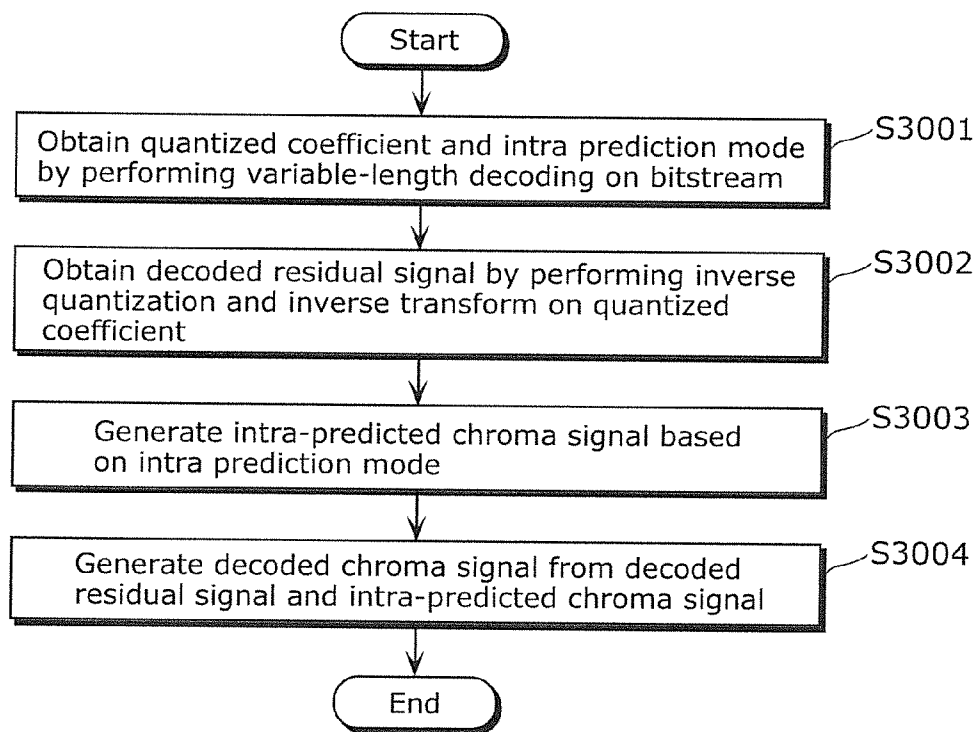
Start

Obtain quantized coefficient and intra prediction mode by performing variable-length decoding on bitstream

S3001

Obtain decoded residual signal by performing inverse quantization and inverse transform on quantized coefficient

S3002

Generate intra-predicted chroma signal based on intra prediction mode

S3003

Generate decoded chroma signal from decoded residual signal and intra-predicted chroma signal

S3004

End